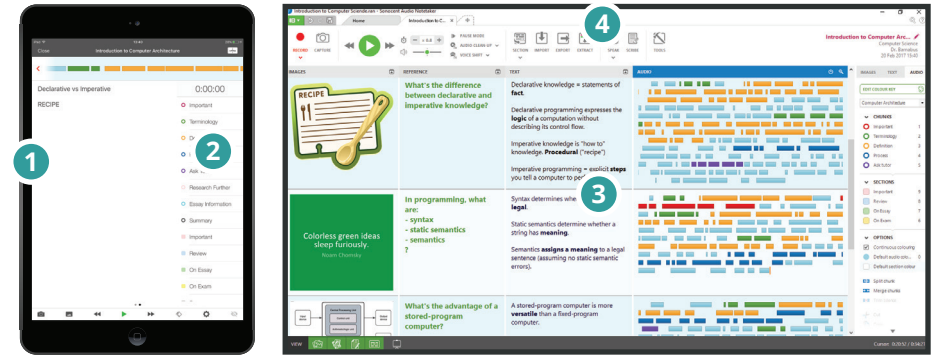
1

Close

Introduction to Computer Architecture

Declarative vs Imperative

0:00:00

RECIPE

Important

Terminology

2

Ask

Research Further

Essay Information

Summary

Important

Review

On Essay

On Exam

Introduction to Computer Science.ken - Sonocent Audio Notetaker

Home

Introduction to C...

4

RECORD

CAPTURE

PAUSE WORD

AUDIO CLEAN UP

VOICE SHIFT

SECTION

IMPORT

EXPORT

EXTRACT

SPEAK

SCRIBE

TOOLS

Introduction to Computer Arc...

Computer Science

Dr. Bonsalvo

20 Feb 2017 15:43

IMAGES

REFERENCE

TEXT

AUDIO

IMAGES

TEXT

AUDIO

RECIPE

What's the difference between declarative and imperative knowledge?

Declarative knowledge = statements of **fact**.

Declarative programming expresses the **logic** of a computation without describing its control flow.

Imperative knowledge is "how to" knowledge. **Procedural** ("recipe")

Imperative programming = explicit **steps** you tell a computer to per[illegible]

3

EDIT COLOUR KEY

Computer Architecture

CHUNKS

Important

Terminology

Definition

Process

Ask tutor

SECTIONS

Important

Review

On Essay

On Exam

OPTIONS

Continuous colouring

Default audio colo...

Default section colour

Split chunk

Merge chunks

Colorless green ideas sleep furiously.

Noam Chomsky

In programming, what are:

- syntax

- static semantics

- semantics

?

Syntax determines whe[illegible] **legal**.

Static semantics determine whether a string has **meaning**.

Semantics **assigns a meaning** to a legal sentence (assuming no static semantic errors).

What's the advantage of a stored-program computer?

A stored-program computer is more **versatile** than a fixed-program computer.

VIEW

Cursor: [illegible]